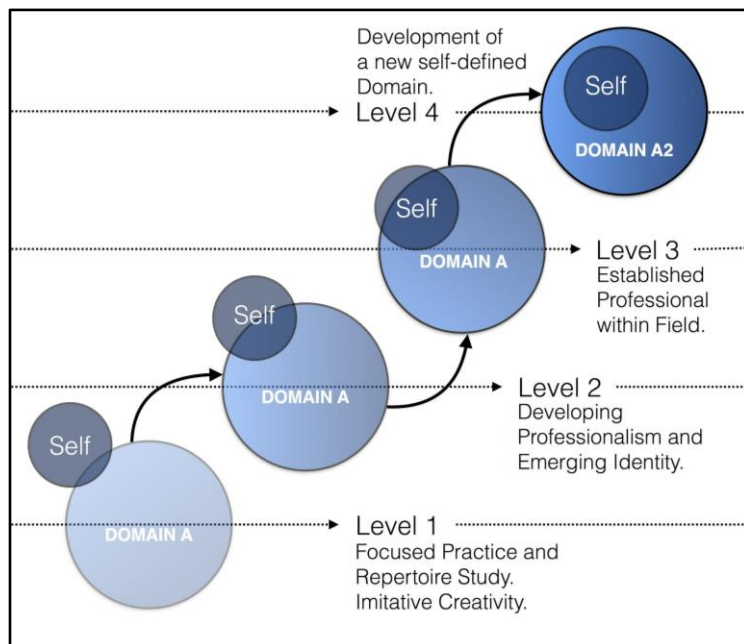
Development of a new self-defined Domain.

Level 4

Self

DOMAIN A2

Self

DOMAIN A

Level 3

Established Professional within Field.

Self

DOMAIN A

Level 2

Developing Professionalism and Emerging Identity.

Self

DOMAIN A

Level 1

Focused Practice and Repertoire Study. Imitative Creativity.